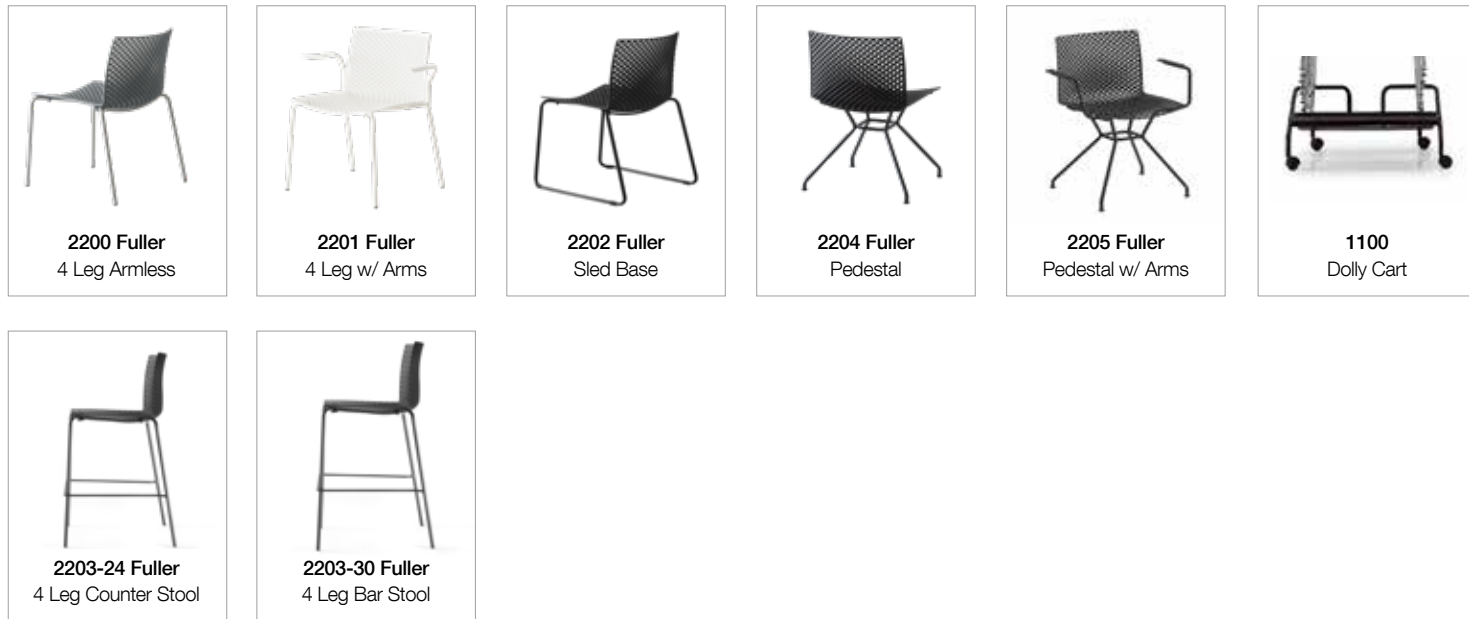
**2200 Fuller**
4 Leg Armless

**2201 Fuller**
4 Leg w/ Arms

**2202 Fuller**
Sled Base

**2204 Fuller**
Pedestal

**2205 Fuller**
Pedestal w/ Arms

**1100**
Dolly Cart

**2203-24 Fuller**
4 Leg Counter Stool

**2203-30 Fuller**
4 Leg Bar Stool